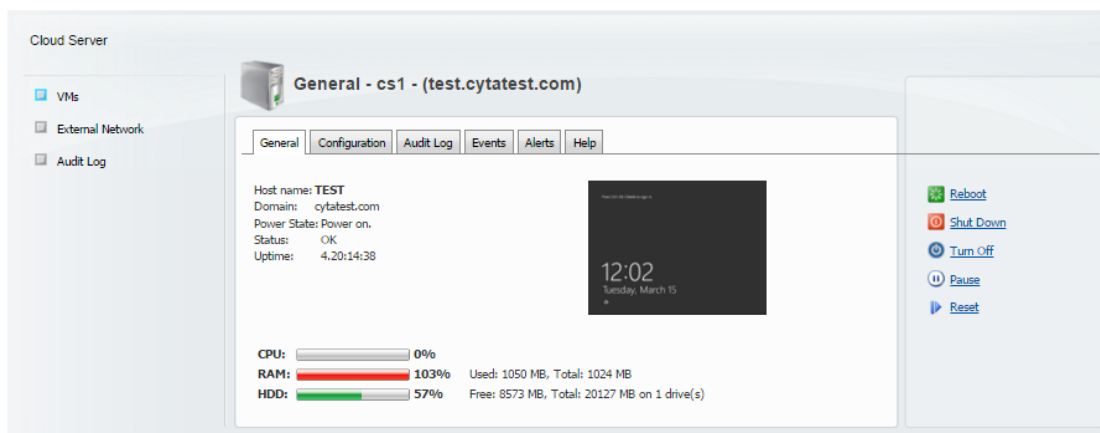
Cloud Server

VMs
External Network
Audit Log

General - cs1 - (test.cytatest.com)

General | Configuration | Audit Log | Events | Alerts | Help

Host name: TEST
Domain: cytatest.com
Power State: Power on.
Status: OK
Uptime: 4.20:14:38

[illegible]

12:02
Tuesday, March 15

CPU: 0%
RAM: 103% Used: 1050 MB, Total: 1024 MB
HDD: 57% Free: 8573 MB, Total: 20127 MB on 1 drive(s)

Reboot
Shut Down
Turn Off
Pause
Reset